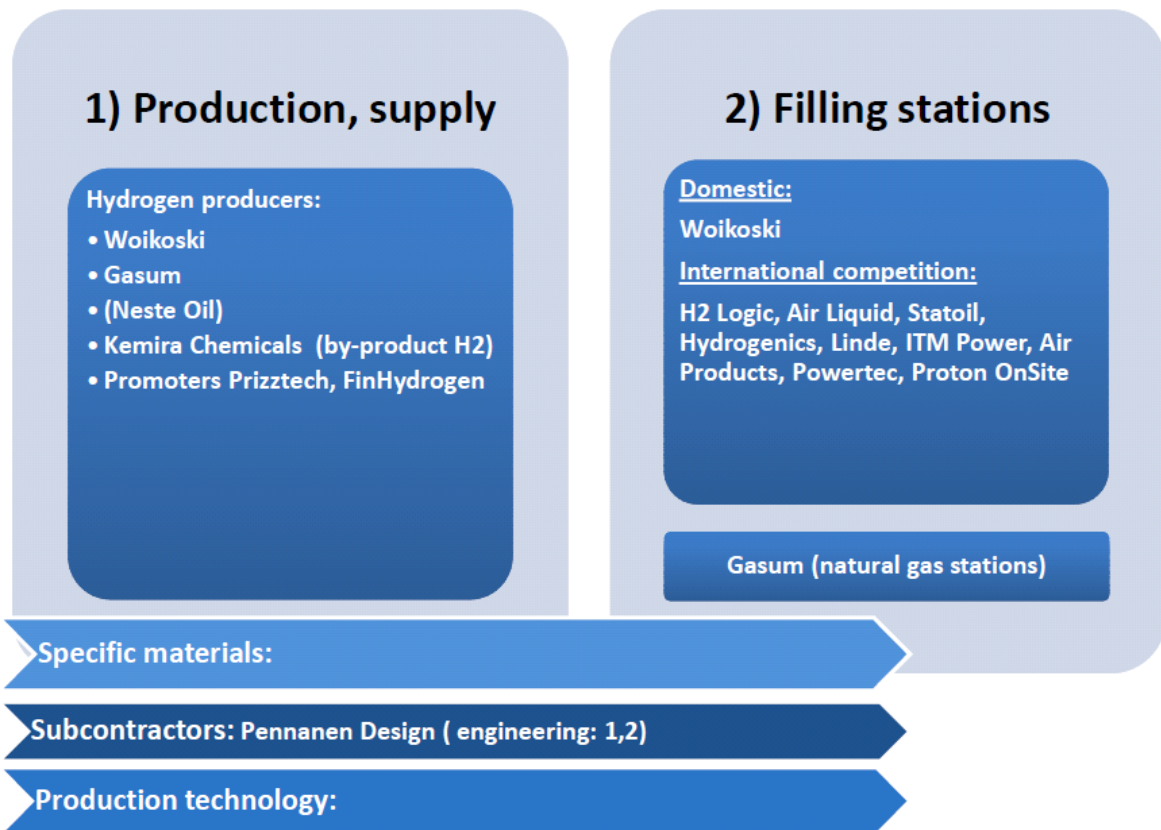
1) Production, supply

Hydrogen producers:
• Woikoski
• Gasum
• (Neste Oil)
• Kemira Chemicals (by-product H2)
• Promoters Prizztech, FinHydrogen

2) Filling stations

Domestic:
Woikoski
International competition:
H2 Logic, Air Liquid, Statoil, Hydrogenics, Linde, ITM Power, Air Products, Powertec, Proton OnSite

Gasum (natural gas stations)

Specific materials:

Subcontractors: Pennanen Design ( engineering: 1,2)

Production technology: